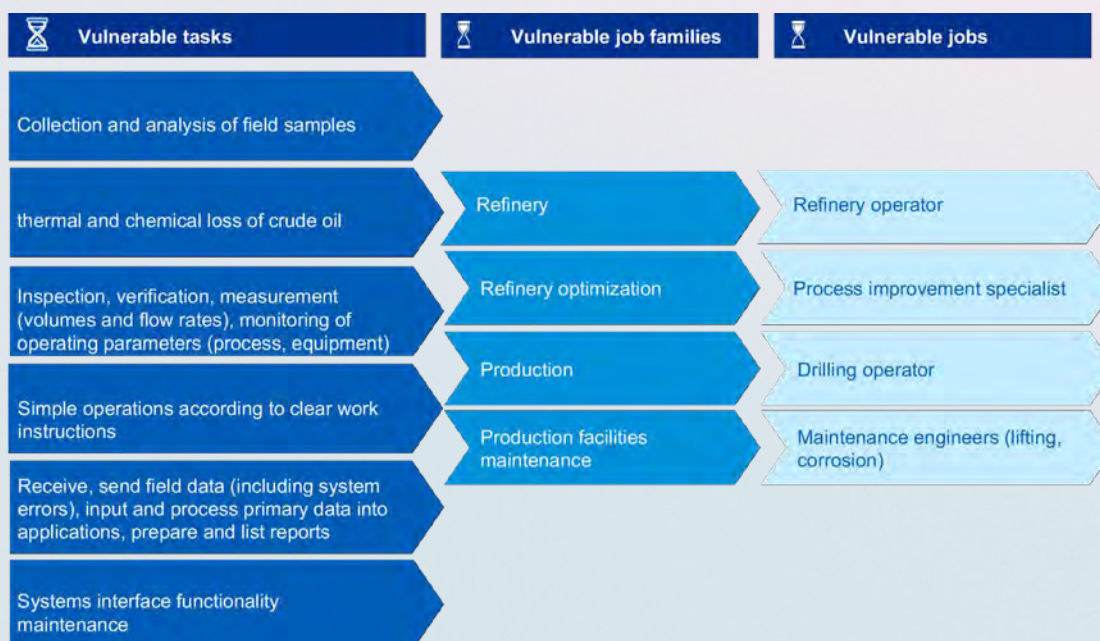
Vulnerable tasks

Vulnerable job families

Vulnerable jobs

Collection and analysis of field samples

thermal and chemical loss of crude oil

Inspection, verification, measurement (volumes and flow rates), monitoring of operating parameters (process, equipment)

Simple operations according to clear work instructions

Receive, send field data (including system errors), input and process primary data into applications, prepare and list reports

Systems interface functionality maintenance

Refinery

Refinery optimization

Production

Production facilities maintenance

Refinery operator

Process improvement specialist

Drilling operator

Maintenance engineers (lifting, corrosion)